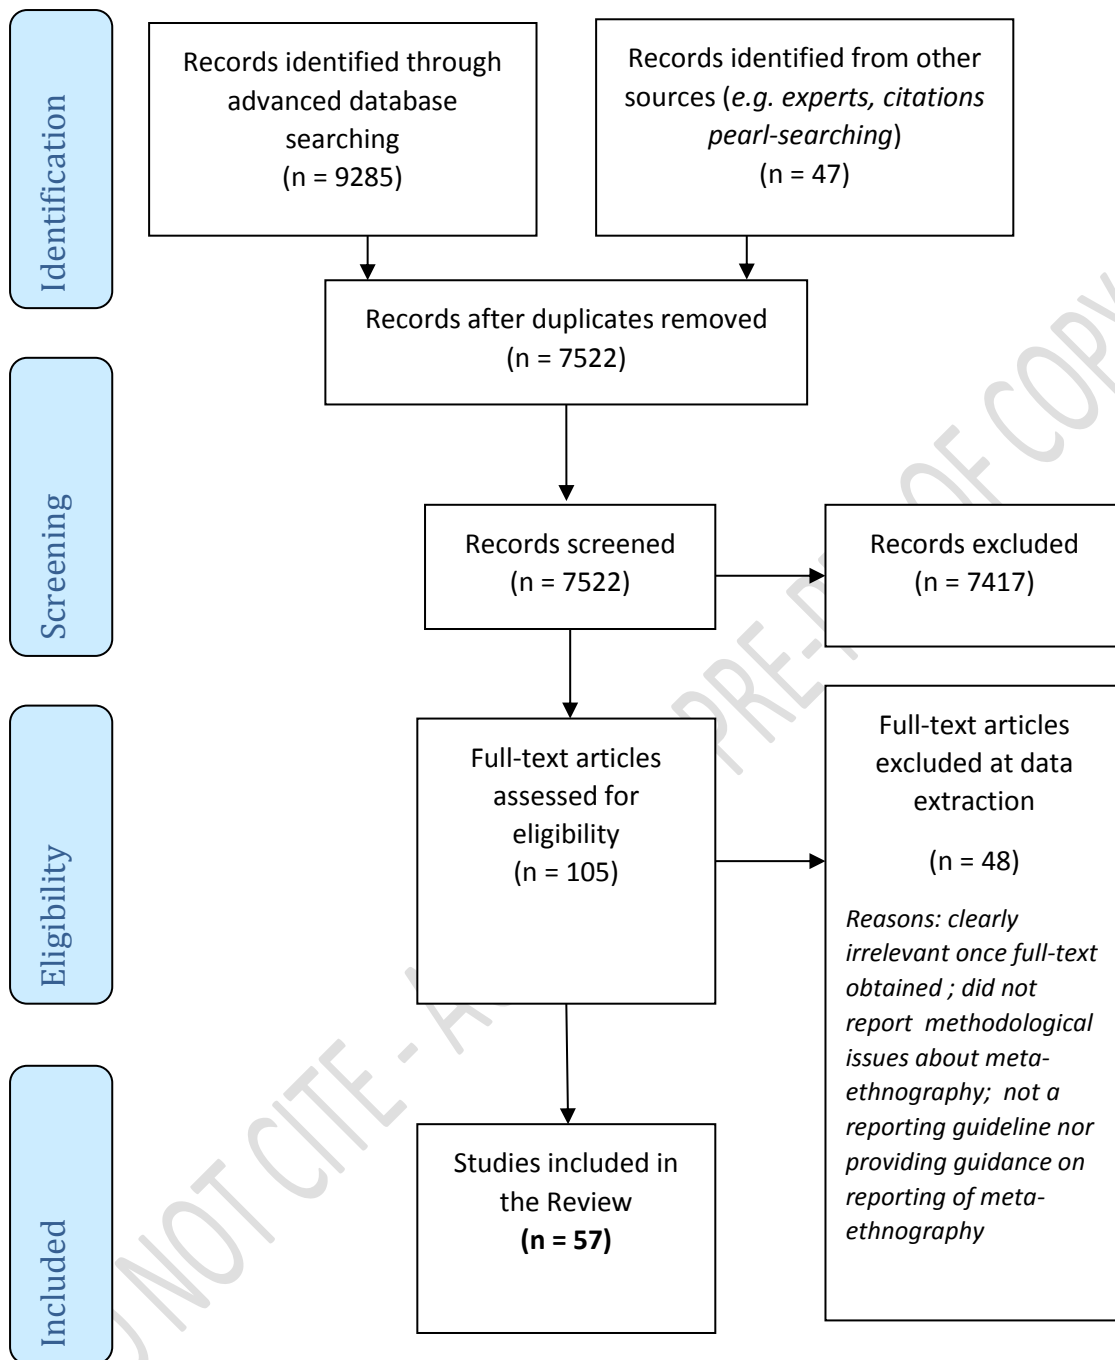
Identification

Records identified through advanced database searching
(n = 9285)

Records identified from other sources (*e.g. experts, citations pearl-searching*)
(n = 47)

Records after duplicates removed
(n = 7522)

Screening

Records screened
(n = 7522)

Records excluded
(n = 7417)

Eligibility

Full-text articles assessed for eligibility
(n = 105)

Full-text articles excluded at data extraction

(n = 48)

*Reasons: clearly irrelevant once full-text obtained ; did not report methodological issues about meta-ethnography; not a reporting guideline nor providing guidance on reporting of meta-ethnography*

Included

Studies included in the Review
**(n = 57)**

DO NOT CITE - A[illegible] PRE-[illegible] OF COPY